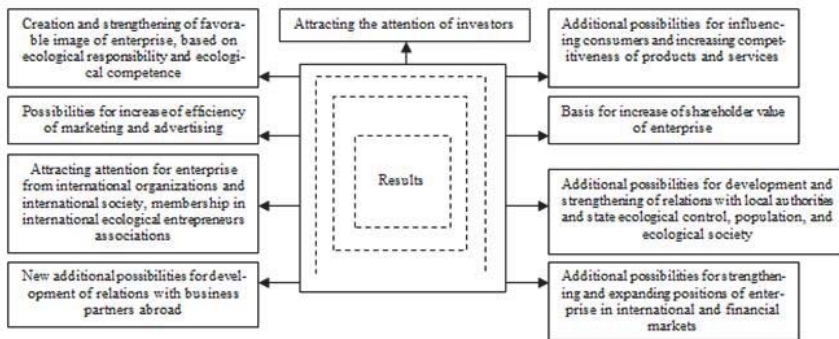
Creation and strengthening of favorable image of enterprise, based on ecological responsibility and ecological competence

Attracting the attention of investors

Additional possibilities for influencing consumers and increasing competitiveness of products and services

Possibilities for increase of efficiency of marketing and advertising

Basis for increase of shareholder value of enterprise

Attracting attention for enterprise from international organizations and international society, membership in international ecological entrepreneurs associations

Results

Additional possibilities for development and strengthening of relations with local authorities and state ecological control, population, and ecological society

New additional possibilities for development of relations with business partners abroad

Additional possibilities for strengthening and expanding positions of enterprise in international and financial markets